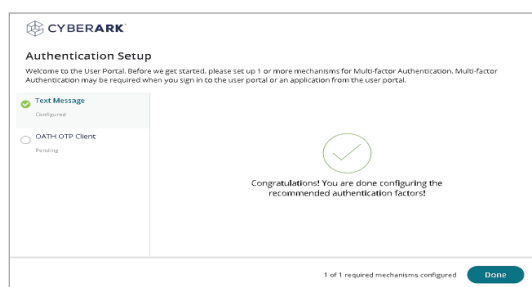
CYBERARK

Authentication Setup

Welcome to the User Portal. Before we get started, please set up 1 or more mechanisms for Multi-factor Authentication. Multi-factor Authentication may be required when you sign in to the user portal or an application from the user portal.

Text Message
Configured

OATH OTP Client
Pending

Congratulations! You are done configuring the recommended authentication factors!

1 of 1 required mechanisms configured

Done